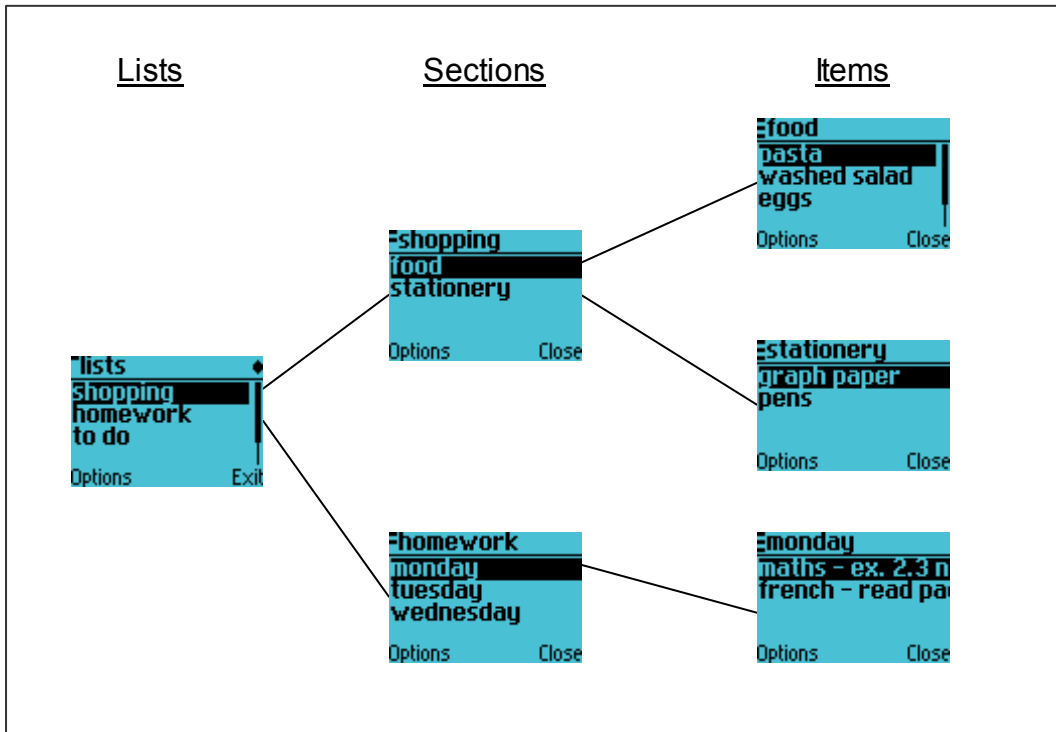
Lists

Sections

Items

lists
shopping
homework
to do
Options
Exit

shopping
food
stationery
Options
Close

homework
monday
tuesday
wednesday
Options
Close

food
pasta
washed salad
eggs
Options
Close

stationery
graph paper
pens
Options
Close

monday
maths - ex. 2.3 n
french - read pa
Options
Close